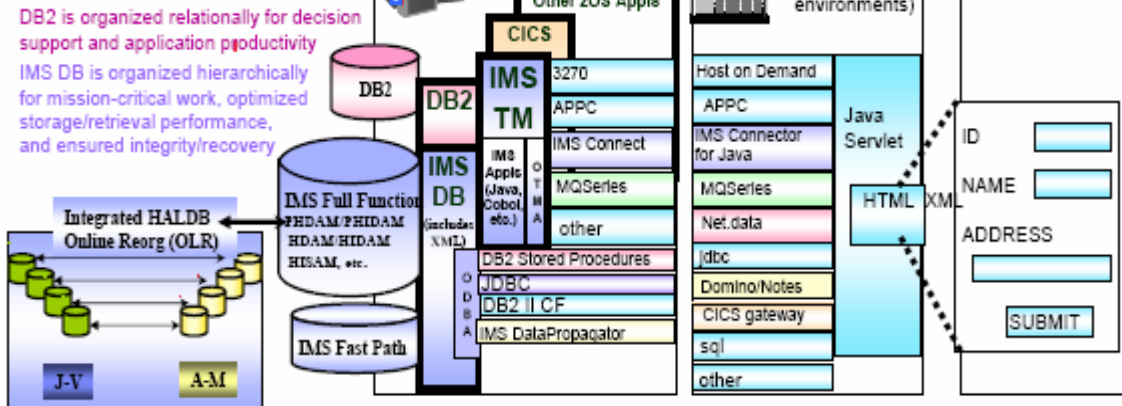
DB2 is organized relationally for decision support and application productivity

IMS DB is organized hierarchically for mission-critical work, optimized storage/retrieval performance, and ensured integrity/recovery

Other ZOS Appls

environments)

CICS

DB2

DB2

IMS TM

IMS Appls (Java, Cobol, etc.)

OTMA

3270

APPC

IMS Connect

MQSeries

other

IMS DB (includes XML)

IMS Full Function PHDAM/PHIDAM HDAM/HIDAM HISAM, etc.

Integrated HALDB Online Reorg (OLR)

ODBA

DB2 Stored Procedures

JDBC

DB2 II CF

IMS DataPropagator

IMS Fast Path

J-V

A-M

Host on Demand

APPC

IMS Connector for Java

MQSeries

Net.data

jdbc

Domino/Notes

CICS gateway

sql

other

Java Servlet

HTML

XML

ID

NAME

ADDRESS

SUBMIT